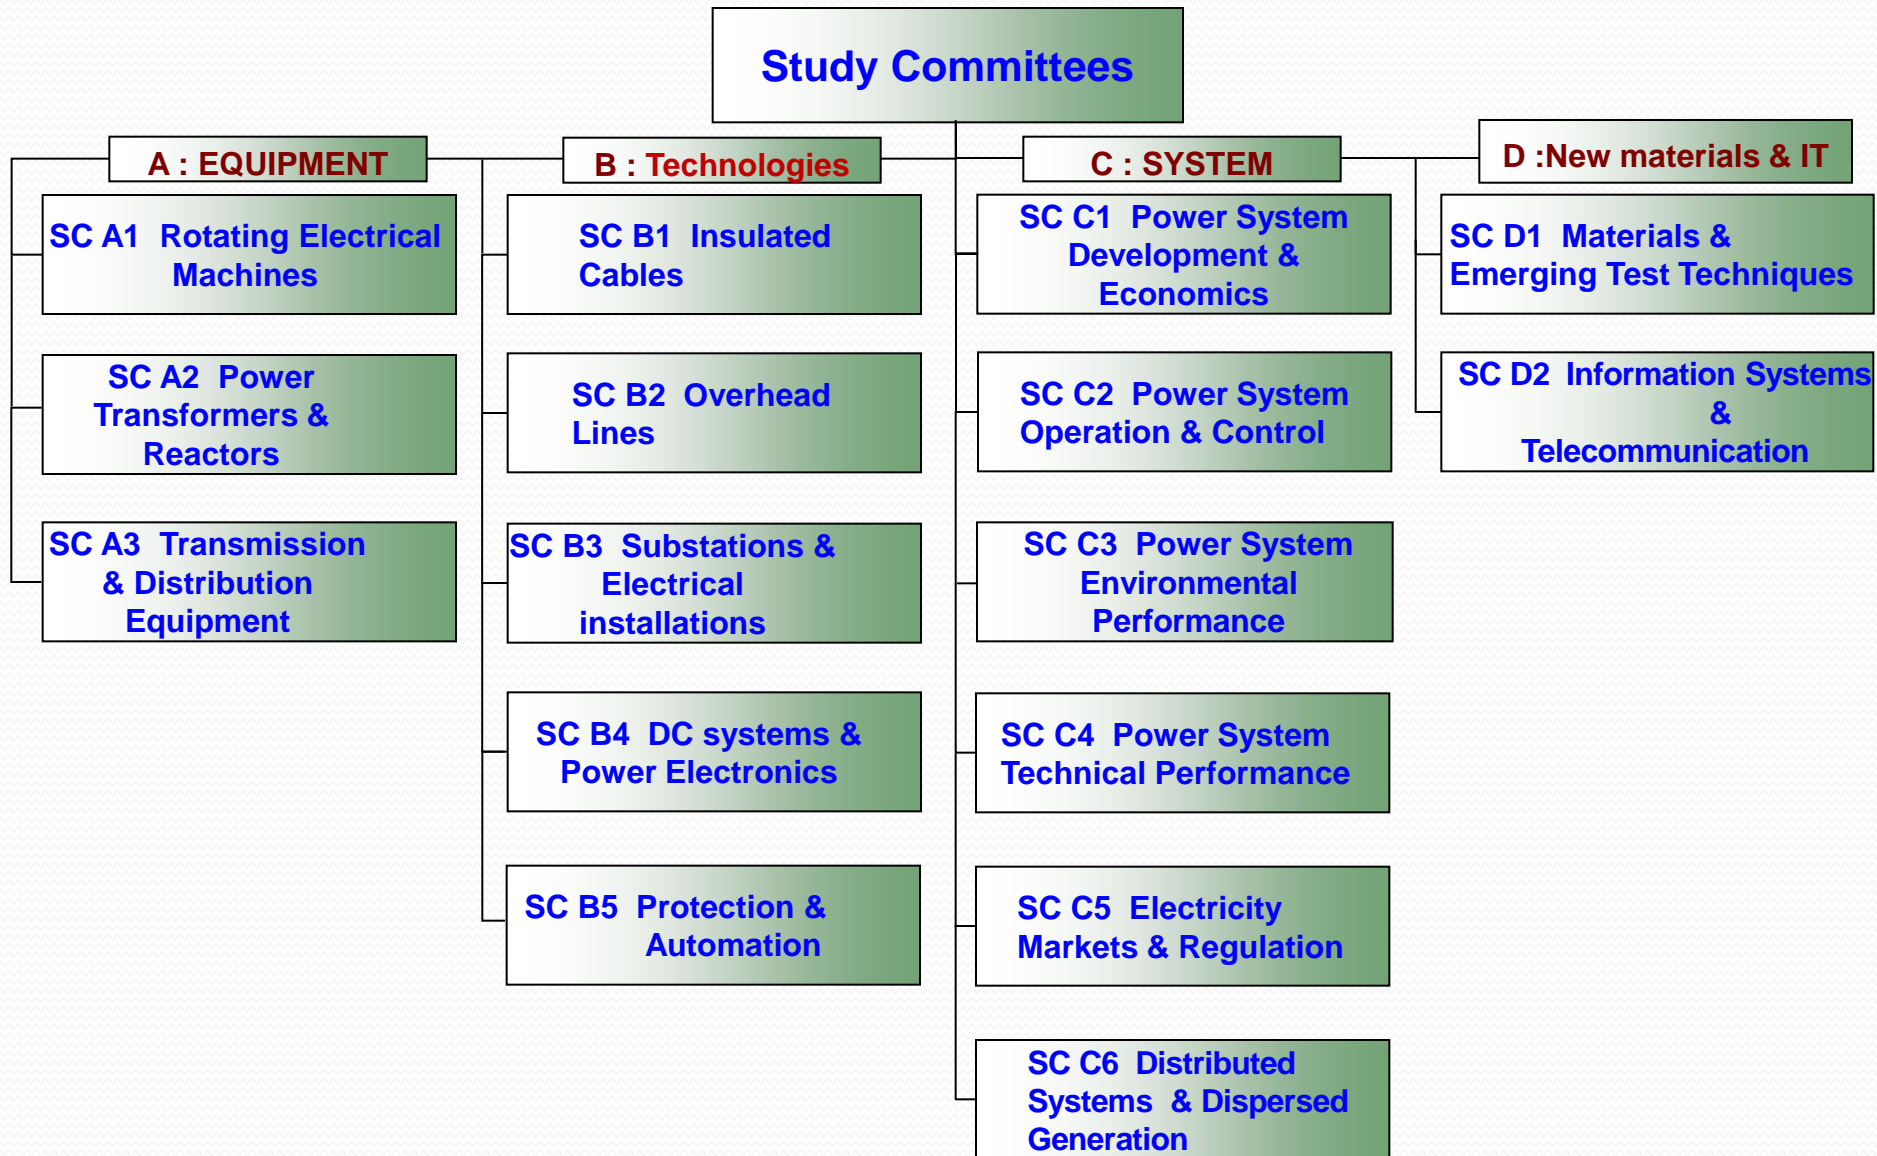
Study Committees

A : EQUIPMENT

SC A1 Rotating Electrical Machines

SC A2 Power Transformers & Reactors

SC A3 Transmission & Distribution Equipment

B : Technologies

SC B1 Insulated Cables

SC B2 Overhead Lines

SC B3 Substations & Electrical installations

SC B4 DC systems & Power Electronics

SC B5 Protection & Automation

C : SYSTEM

SC C1 Power System Development & Economics

SC C2 Power System Operation & Control

SC C3 Power System Environmental Performance

SC C4 Power System Technical Performance

SC C5 Electricity Markets & Regulation

SC C6 Distributed Systems & Dispersed Generation

D :New materials & IT

SC D1 Materials & Emerging Test Techniques

SC D2 Information Systems & Telecommunication